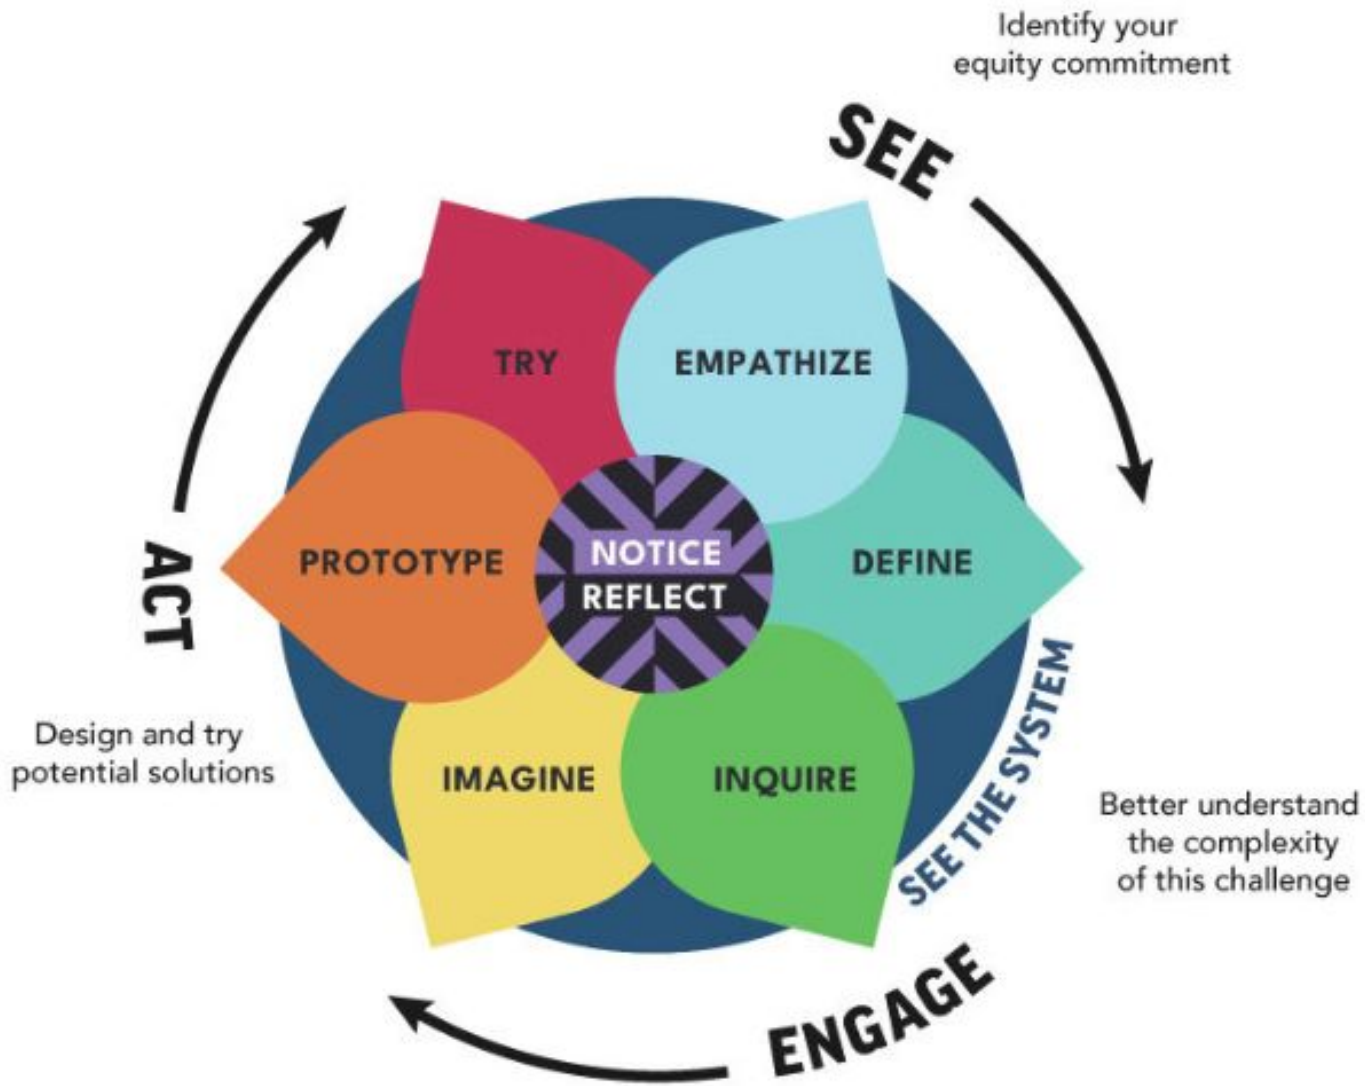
Identify your equity commitment

SEE

TRY

EMPATHIZE

PROTOTYPE

NOTICE
REFLECT

DEFINE

ACT

Design and try potential solutions

IMAGINE

INQUIRE

SEE THE SYSTEM

Better understand the complexity of this challenge

ENGAGE